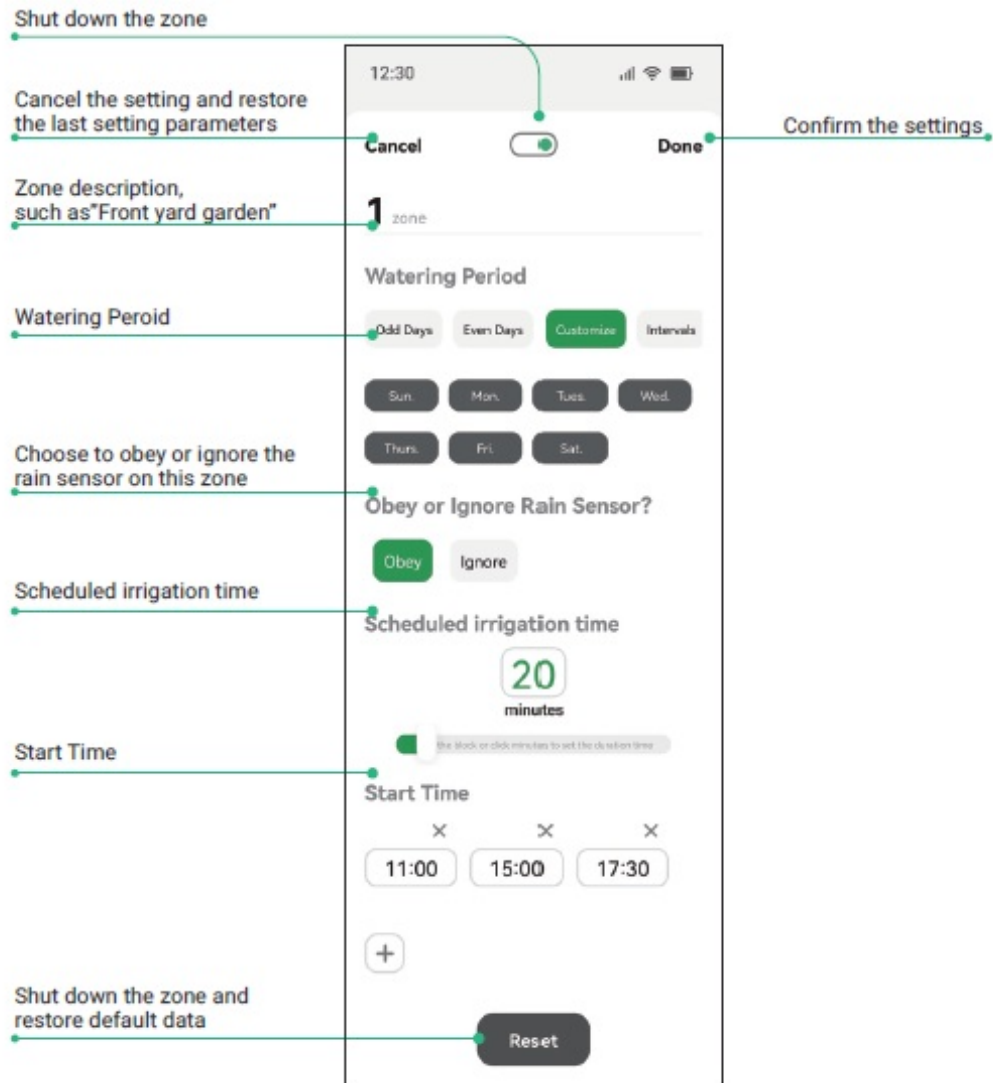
Shut down the zone

12:30

Cancel the setting and restore the last setting parameters

Cancel

Done

Confirm the settings

Zone description, such as"Front yard garden"

1 zone

Watering Period

Watering Peroid

Odd Days Even Days Customize Intervals

Sun. Mon. Tues. Wed.

Thurs. Fri. Sat.

Choose to obey or ignore the rain sensor on this zone

Obey or Ignore Rain Sensor?

Obey Ignore

Scheduled irrigation time

Scheduled irrigation time

20

minutes

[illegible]

Start Time

Start Time

×
×
×

11:00 15:00 17:30

+

Shut down the zone and restore default data

Reset